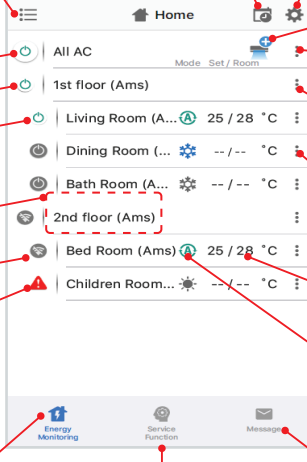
Home

All AC

Mode Set / Room

1st floor (Ams)

Living Room (A... 25 / 28 °C

Dining Room (... -- / -- °C

Bath Room (A... -- / -- °C

2nd floor (Ams)

Bed Room (Ams) 25 / 28 °C

Children Room... -- / -- °C

Energy Monitoring

Service Function

Message